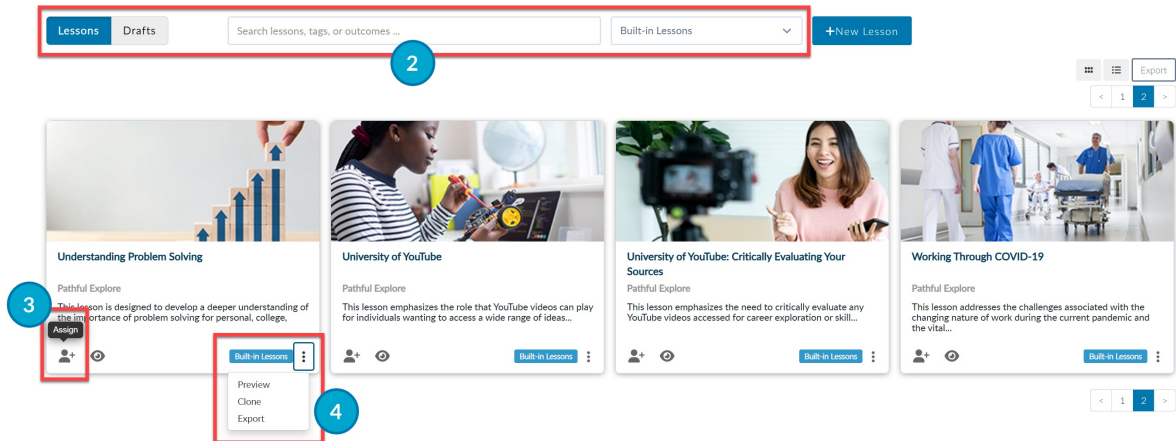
Lessons Drafts

Search lessons, tags, or outcomes ...

Built-in Lessons

+New Lesson

2

Export

< 1 2 >

Understanding Problem Solving

Pathful Explore

3

Assign

This lesson is designed to develop a deeper understanding of the importance of problem solving for personal, college,

Built-in Lessons

Preview
Clone
Export

4

University of YouTube

Pathful Explore

This lesson emphasizes the role that YouTube videos can play for individuals wanting to access a wide range of ideas...

Built-in Lessons

University of YouTube: Critically Evaluating Your Sources

Pathful Explore

This lesson emphasizes the need to critically evaluate any YouTube videos accessed for career exploration or skill...

Built-in Lessons

Working Through COVID-19

Pathful Explore

This lesson addresses the challenges associated with the changing nature of work during the current pandemic and the vital...

Built-in Lessons

< 1 2 >